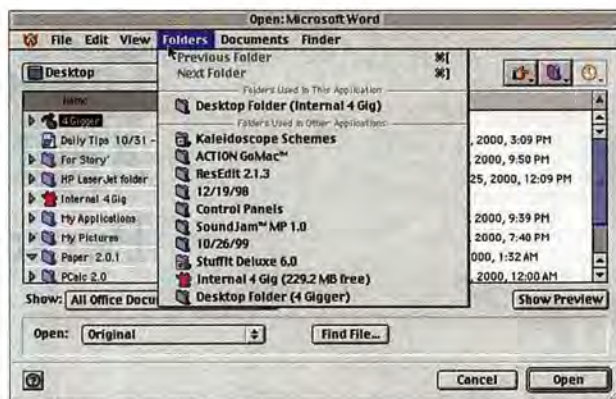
Open: Microsoft Word

File Edit View Folders Documents Finder

Desktop

Name

4 Gigger
Daily Tips 10/31 -
For Story'
HP LaserJet folder
Internal 4 Gig
My Applications
My Pictures
Paper 2.0.1
PCalc 2.0

Previous Folder ⌘[
Next Folder ⌘]
Folders Used In This Application
Desktop Folder (Internal 4 Gig)
Folders Used In Other Applications
Kaleidoscope Schemes
ACTION GoMac™
ResEdit 2.1.3
12/19/98
Control Panels
SoundJam™ MP 1.0
10/26/99
StuffIt Deluxe 6.0
Internal 4 Gig (229.2 MB free)
Desktop Folder (4 Gigger)

, 2000, 3:09 PM
, 2000, 9:50 PM
25, 2000, 12:09 PM
, 2000, 9:39 PM
, 2000, 7:40 PM
000, 1:32 AM
, 2000, 12:00 AM

Show: All Office Docu

Show Preview

Open: Original

Find File...

Cancel

Open